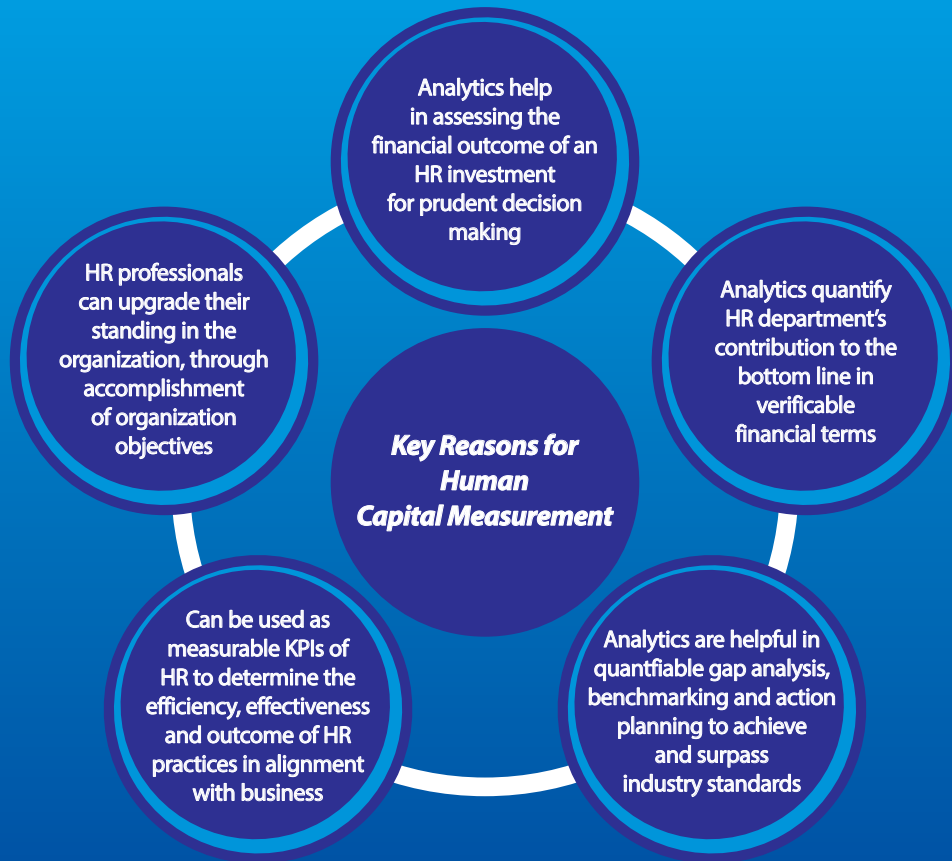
Key Reasons for Human Capital Measurement

Analytics help in assessing the financial outcome of an HR investment for prudent decision making

Analytics quantify HR department's contribution to the bottom line in verifiable financial terms

Analytics are helpful in quantfiable gap analysis, benchmarking and action planning to achieve and surpass industry standards

Can be used as measurable KPIs of HR to determine the efficiency, effectiveness and outcome of HR practices in alignment with business

HR professionals can upgrade their standing in the organization, through accomplishment of organization objectives